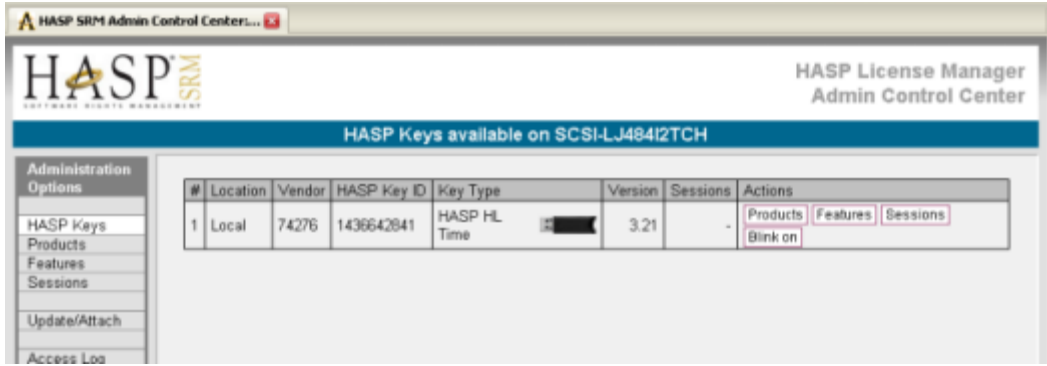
HASP SRM Admin Control Center:...

HASP SRM
SOFTWARE RIGHTS MANAGEMENT

HASP License Manager
Admin Control Center

HASP Keys available on SCSI-LJ484I2TCH

Administration Options

HASP Keys
Products
Features
Sessions

Update/Attach

Access Log

| # | Location | Vendor | HASP Key ID | Key Type | Version | Sessions | Actions |
|---|---|---|---|---|---|---|---|
| 1 | Local | 74276 | 1436642841 | HASP HL Time | 3.21 | - | Products Features Sessions Blink on |